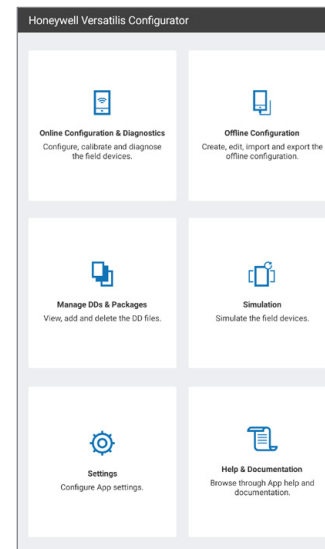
Honeywell Versatilis Configurator

Online Configuration & Diagnostics
Configure, calibrate and diagnose the field devices.

Offline Configuration
Create, edit, import and export the offline configuration.

Manage DDs & Packages
View, add and delete the DD files.

Simulation
Simulate the field devices.

Settings
Configure App settings.

Help & Documentation
Browse through App help and documentation.